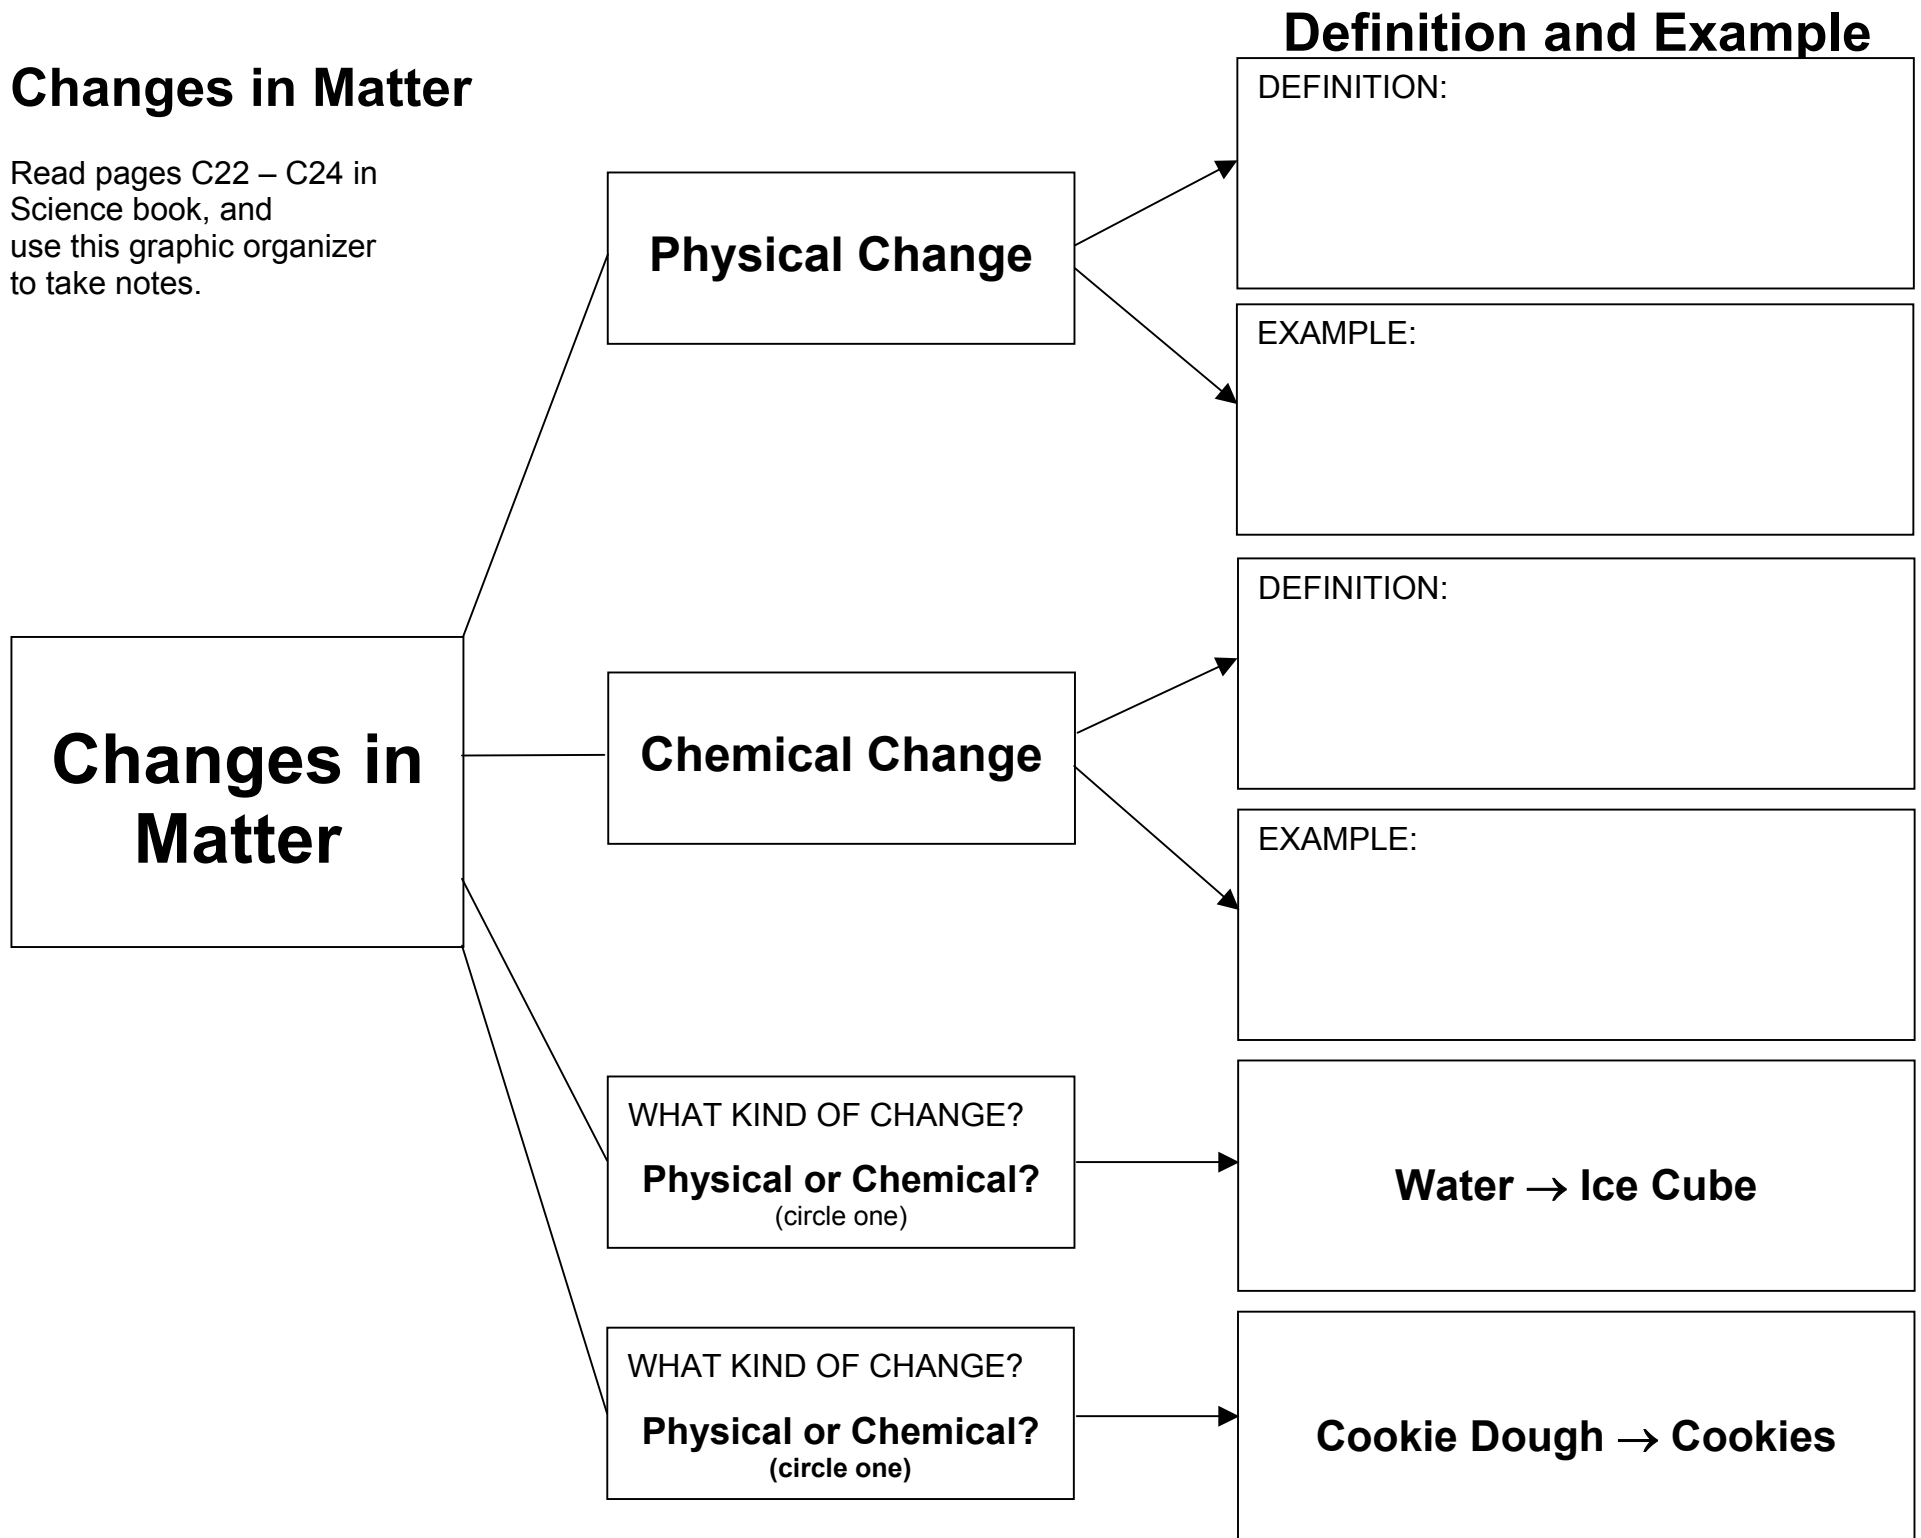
Changes in Matter

Read pages C22 – C24 in Science book, and use this graphic organizer to take notes.

Definition and Example

Changes in Matter

Physical Change

DEFINITION:

EXAMPLE:

Chemical Change

DEFINITION:

EXAMPLE:

WHAT KIND OF CHANGE?

Physical or Chemical?
(circle one)

Water $\rightarrow$ Ice Cube

WHAT KIND OF CHANGE?

Physical or Chemical?
(circle one)

Cookie Dough $\rightarrow$ Cookies